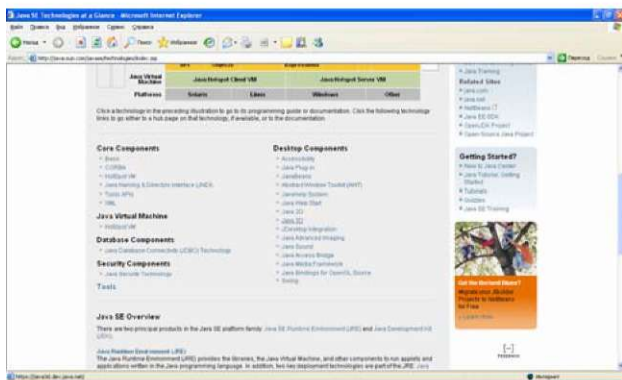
Java SE Technologies at a Glance - Microsoft Internet Explorer

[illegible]

| | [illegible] | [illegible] | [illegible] | |
|---|---|---|---|---|
| Java Virtual Machine | Java Hotspot Client VM | | Java Hotspot Server VM | |
| Platforms | Solaris | Linux | Windows | Other |

Click a technology in the preceding illustration to go to its programming guide or documentation. Click the following technology links to go either to a hub page on that technology, if available, or to the documentation.

Core Components
Basic
CORBA
HotSpot VM
Java Naming & Directory Interface (JNDI)
Tools APIs
XML

Java Virtual Machine
HotSpot VM

Database Components
Java Database Connectivity (JDBC) Technology

Security Components
Java Security Technology

Tools

Desktop Components
Accessibility
Java Plug-in
JavaBeans
Abstract Window Toolkit (AWT)
Java Help System
Java Web Start
Java 2D
Java 3D
JDesktop Integration
Java Advanced Imaging
Java Sound
Java Access Bridge
Java Media Framework
Java Bindings for OpenGL Source
Swing

Java SE Overview

There are two principal products in the Java SE platform family: Java SE Runtime Environment (JRE) and Java Development Kit (JDK).

Java Runtime Environment (JRE)
The Java Runtime Environment (JRE) provides the libraries, the Java Virtual Machine, and other components to run applets and applications written in the Java programming language. In addition, two key deployment technologies are part of the JRE: Java

Java Training
Related Sites
java.com
java.net
NetBeans IT
Java EE SDK
OpenJDK Project
Open Source Java Project

Getting Started?
New to Java Center
Java Tutorial, Getting Started
Tutorials
Guides
Java SE Training

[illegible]

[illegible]